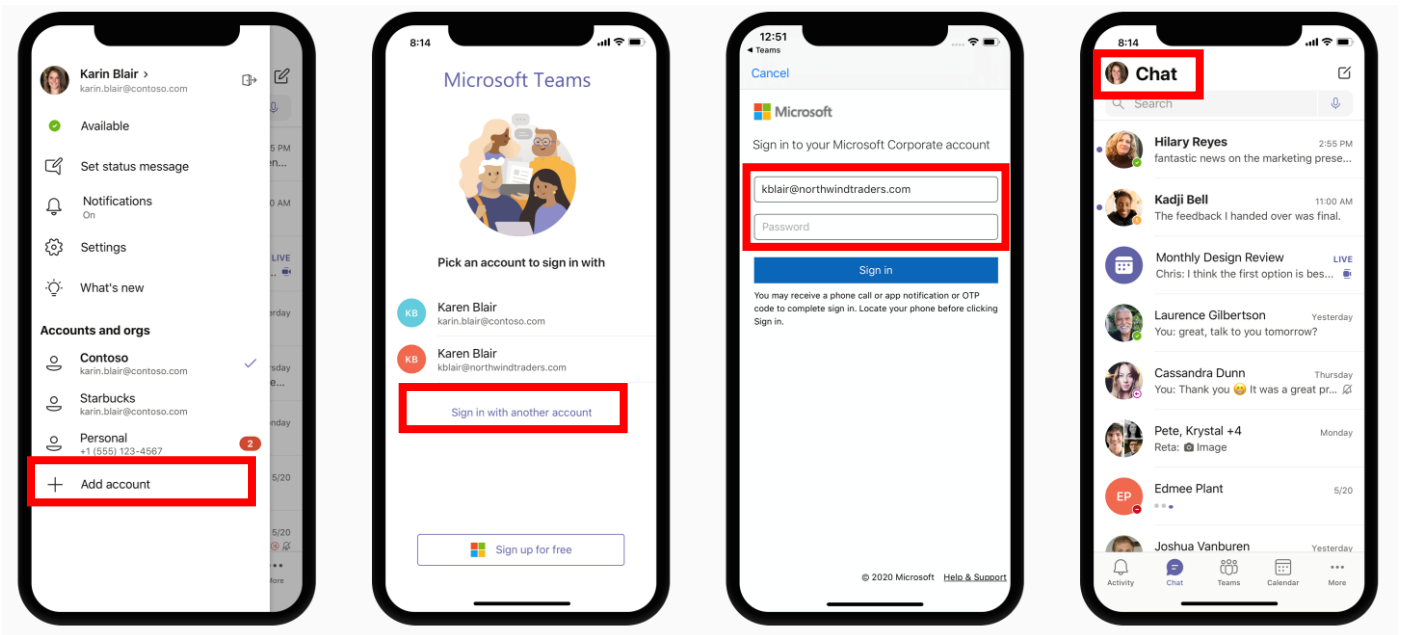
Karin Blair >
karin.blair@contoso.com

Available

Set status message

Notifications
On

Settings

What's new

Accounts and orgs

Contoso
karin.blair@contoso.com

Starbucks
karin.blair@contoso.com

Personal
+1 (555) 123-4567
2

Add account

8:14

Microsoft Teams

Pick an account to sign in with

KB Karen Blair
karin.blair@contoso.com

KB Karen Blair
kblair@northwindtraders.com

Sign in with another account

Sign up for free

12:51
◂ Teams

Cancel

Microsoft

Sign in to your Microsoft Corporate account

kblair@northwindtraders.com

Password

Sign in

You may receive a phone call or app notification or OTP code to complete sign in. Locate your phone before clicking Sign in.

© 2020 Microsoft Help & Support

8:14

Chat

Search

Hilary Reyes 2:55 PM
fantastic news on the marketing prese...

Kadji Bell 11:00 AM
The feedback I handed over was final.

Monthly Design Review LIVE
Chris: I think the first option is bes...

Laurence Gilbertson Yesterday
You: great, talk to you tomorrow?

Cassandra Dunn Thursday
You: Thank you 😊 It was a great pr...

Pete, Krystal +4 Monday
Reta: Image

EP Edmee Plant 5/20

Joshua Vanburen Yesterday

Activity Chat Teams Calendar More